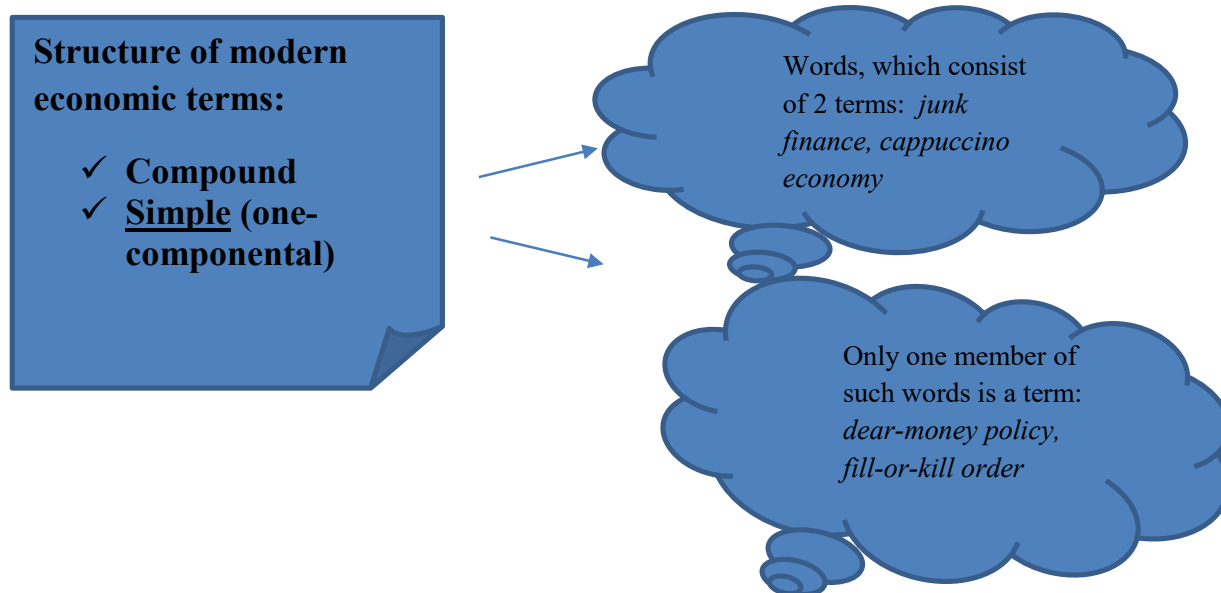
**Structure of modern economic terms:**

✓ **Compound**
✓ **Simple (one-componental)**

Words, which consist of 2 terms: *junk finance, cappuccino economy*

Only one member of such words is a term: *dear-money policy, fill-or-kill order*